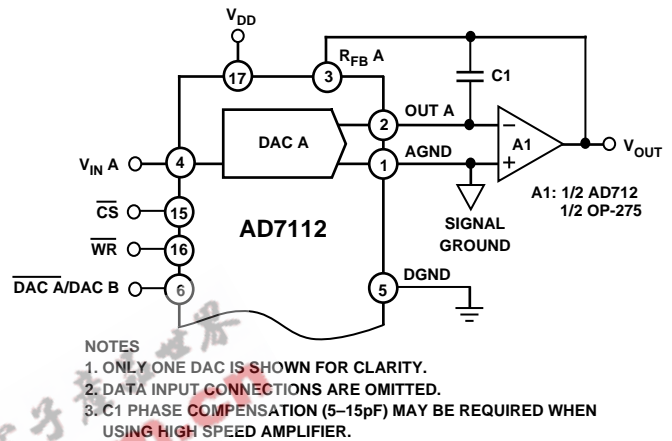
$V_{DD}$

17

3

$R_{FB}$ A

C1

DAC A

2

OUT A

1

AGND

A1

$V_{OUT}$

$V_{IN}$ A

4

$\overline{CS}$

15

$\overline{WR}$

16

$\overline{DAC\ A}$/DAC B

6

AD7112

SIGNAL GROUND

A1: 1/2 AD712
1/2 OP-275

5

DGND

NOTES
1. ONLY ONE DAC IS SHOWN FOR CLARITY.
2. DATA INPUT CONNECTIONS ARE OMITTED.
3. C1 PHASE COMPENSATION (5–15pF) MAY BE REQUIRED WHEN USING HIGH SPEED AMPLIFIER.